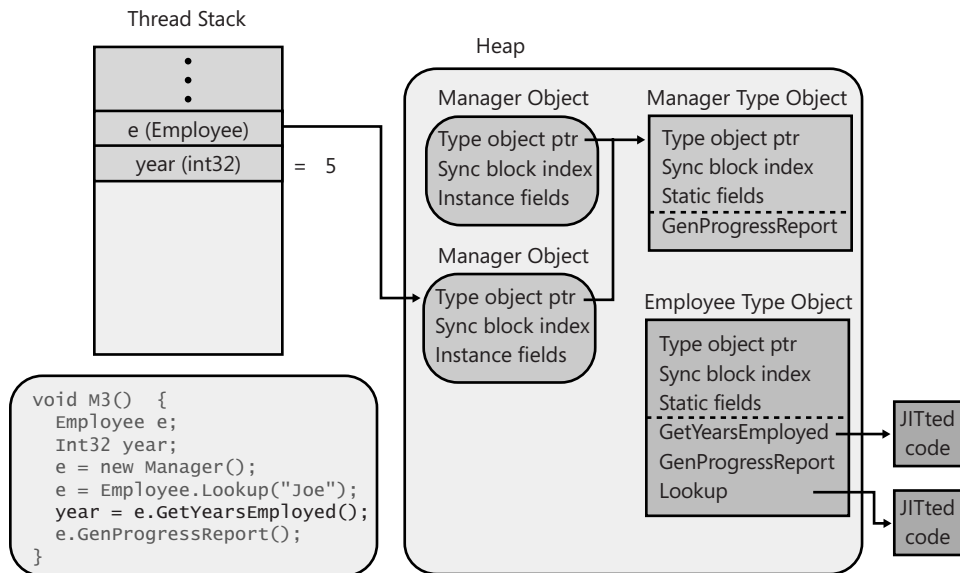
Thread Stack

e (Employee)
year (int32) = 5

Heap

Manager Object
Type object ptr
Sync block index
Instance fields

Manager Type Object
Type object ptr
Sync block index
Static fields
GenProgressReport

Manager Object
Type object ptr
Sync block index
Instance fields

Employee Type Object
Type object ptr
Sync block index
Static fields
GetYearsEmployed
GenProgressReport
Lookup

JITted code

JITted code

void M3() {
  Employee e;
  Int32 year;
  e = new Manager();
  e = Employee.Lookup("Joe");
  year = e.GetYearsEmployed();
  e.GenProgressReport();
}